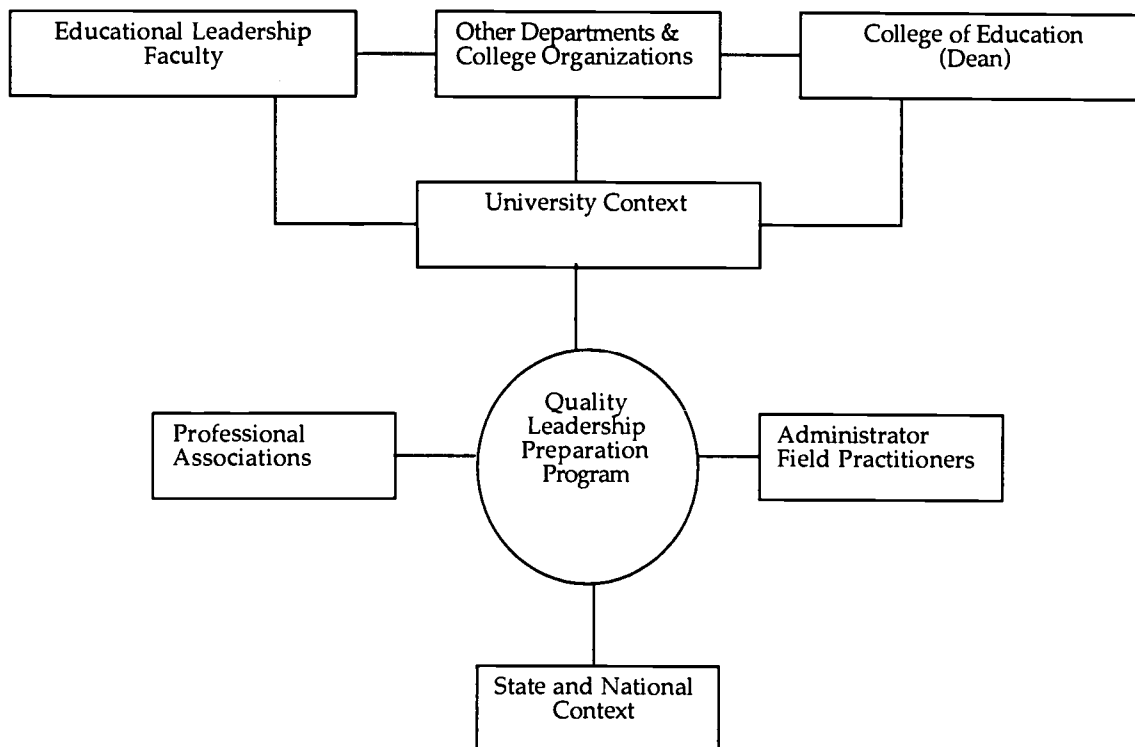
Educational Leadership Faculty

Other Departments & College Organizations

College of Education (Dean)

University Context

Quality Leadership Preparation Program

Professional Associations

Administrator Field Practitioners

State and National Context